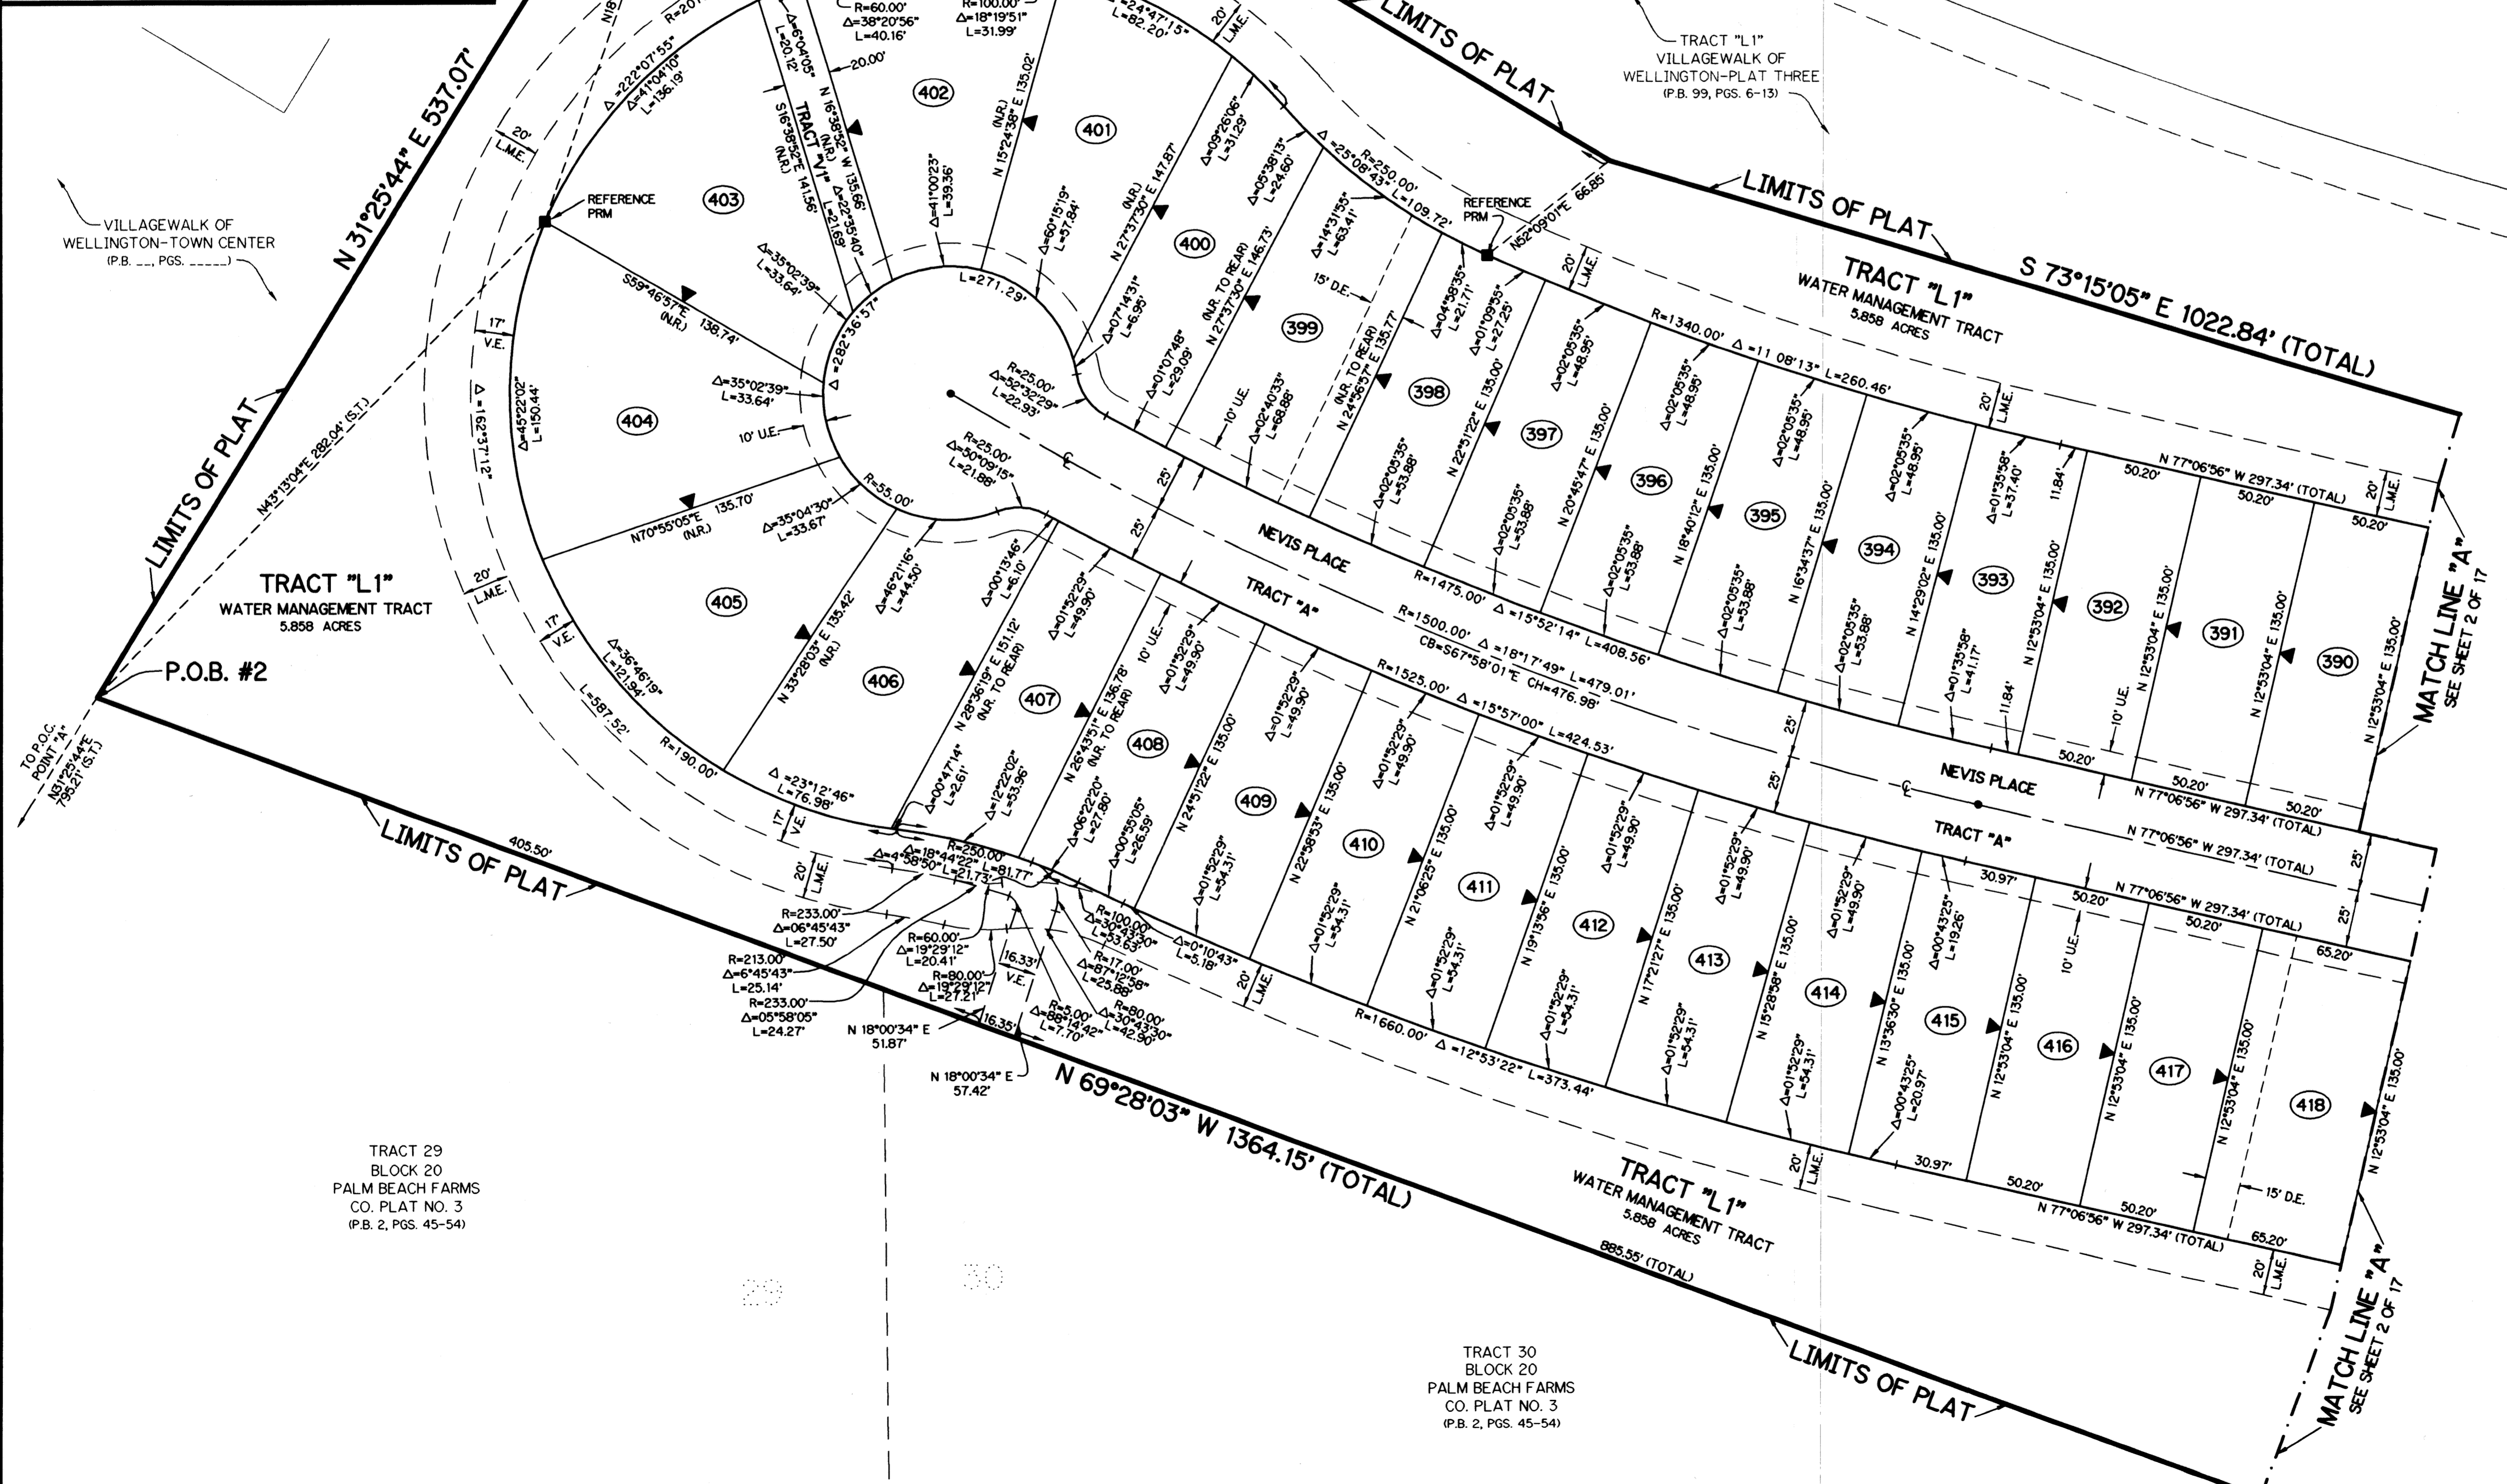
R=60.00'
Δ=38°20'56"
L=40.16'
R=100.00'
Δ=18°19'51"
L=31.99'
Δ=24°47'15"
L=82.20'
LIMITS OF PLAT
TRACT "L1"
VILLAGEWALK OF
WELLINGTON-PLAT THREE
(P.B. 99, PGS. 6-13)

N 31°25'44" E 537.07'

VILLAGEWALK OF
WELLINGTON-TOWN CENTER
(P.B. __, PGS. _____)

Δ=222°07'55"
Δ=41°04'10"
L=136.19'
Δ=6°04'05"
L=20.12'
20.00'
N 16°38'52" W 135.66'
S16°38'52"E 141.56'
(N.R.)
TRACT "L1"
Δ=22°35'40"
L=21.69'
402
401
(N.R.)
N 15°24'38" E 135.02'
403
REFERENCE PRM
20' L.M.E.
Δ=41°00'23"
L=39.36'
Δ=60°15'19"
L=57.84'
(N.R.)
N 27°37'30" E 147.87'
Δ=09°26'06"
L=31.29'
Δ=05°38'13"
L=24.60'
Δ=25°08'43"
R=250.00'
L=109.72'
REFERENCE PRM
N52°09'01"E 66.85'
LIMITS OF PLAT
S 73°15'05" E 1022.84' (TOTAL)
TRACT "L1"
WATER MANAGEMENT TRACT
5.858 ACRES
400
Δ=35°02'39"
L=33.64'
L=271.29'
Δ=282°36'57"
S59°46'57"E
(N.R.)
138.74'
Δ=14°31'55"
L=63.41'
15' D.E.
Δ=04°38'35"
L=21.71'
Δ=01°09'55"
L=27.25'
399
(N.R. TO REAR)
N 27°37'30" E 146.73'
Δ=07°14'31"
L=6.95'
R=1340.00' Δ = 11 08'13" L=260.46'
17' V.E.
Δ=162°37'12"
Δ=45°22'02"
L=150.44'
Δ=35°02'39"
L=33.64'
404
10' U.E.
R=25.00'
Δ=52°32'29"
L=22.93'
Δ=01°07'46"
L=29.09
10' U.E.
Δ=02°40'33"
L=68.88'
(N.R. TO REAR)
N 24°56'57" E 135.77'
398
Δ=02°05'35"
L=48.95'
397
N 22°51'22" E 135.00'
Δ=02°05'35"
L=48.95'
Δ=02°05'35"
L=48.95'
Δ=02°05'35"
L=48.95'
20' L.M.E.
N43°13'04"E 282.04' (S.T.)
LIMITS OF PLAT
R=25.00'
Δ=30°09'15"
L=21.88'
25'
25'
Δ=02°05'35"
L=53.88'
Δ=02°05'35"
L=53.88'
N 20°45'47" E 135.00'
396
N 18°40'12" E 135.00'
395
N 16°34'37" E 135.00'
394
Δ=01°35'58"
L=37.40'
11.84'
N 77°06'56" W 297.34' (TOTAL)
50.20'
50.20'
50.20'
20' L.M.E.
Δ=35°04'30"
L=33.67'
N70°55'05"E
(N.R.)
135.70'
R=55.00'
NEVIS PLACE
TRACT "A"
R=1475.00' Δ =15°52'14" L=408.56'
R=1500.00' Δ = 18°17'49" L=479.01'
CB=S67°58'01"E CH=476.98'
Δ=02°05'35"
L=53.88'
Δ=02°05'35"
L=53.88'
N 14°29'02" E 135.00'
393
N 12°53'04" E 135.00'
392
391
390
N 12°53'04" E 135.00'
N 12°53'04" E 135.00'
N 12°53'04" E 135.00'
MATCH LINE "A"
SEE SHEET 2 OF 17
TRACT "L1"
WATER MANAGEMENT TRACT
5.858 ACRES
20' L.M.E.
405
Δ=46°21'16"
L=44.30'
Δ=00°13'46"
L=6.10'
Δ=01°52'29"
L=49.90'
10' U.E.
Δ=01°52'29"
L=49.90'
Δ=01°52'29"
L=49.90'
R=1525.00' Δ =15°57'00" L=424.53'
Δ=02°05'35"
L=53.88'
Δ=01°35'58"
L=41.17'
11.84'
10' U.E.
50.20'
P.O.B. #2
17' V.E.
Δ=36°46'19"
L=121.94'
L=587.52'
N 33°28'03" E 135.42'
(N.R.)
406
N 28°36'19" E 151.12'
(N.R. TO REAR)
407
N 26°43'51" E 136.78'
(N.R. TO REAR)
408
N 24°51'22" E 135.00'
409
Δ=01°52'29"
L=49.90'
Δ=01°52'29"
L=49.90'
25'
25'
NEVIS PLACE
N 77°06'56" W 297.34' (TOTAL)
50.20'
50.20'
TO P.O.C.
POINT "A"
N31°25'44"E
795.21' (S.T.)
R=190.00'
Δ =23°12'46"
L=76.98'
17' V.E.
Δ=00°47'14"
L=2.61'
Δ=12°22'02"
L=53.96'
Δ=06°22'20"
L=27.80'
Δ=00°55'05"
L=26.59'
N 22°58'53" E 135.00'
410
Δ=01°52'29"
L=49.90'
Δ=01°52'29"
L=49.90'
Δ=01°52'29"
L=49.90'
TRACT "A"
N 77°06'56" W 297.34' (TOTAL)
25'
LIMITS OF PLAT
405.50'
20' L.M.E.
Δ=18°44'22"
Δ=4°58'50"
R=250.00'
L=21.73'
L=81.77'
R=100.00'
Δ=30°43'30"
L=53.63'
Δ=0°10'43"
L=5.18'
Δ=01°52'29"
L=54.31'
Δ=01°52'29"
L=54.31'
N 21°06'25" E 135.00'
411
N 19°13'56" E 135.00'
412
N 17°21'27" E 135.00'
413
N 15°28'58" E 135.00'
414
Δ=01°52'29"
L=49.90'
Δ=00°43'25"
L=19.26'
30.97'
N 13°36'30" E 135.00'
415
N 12°53'04" E 135.00'
416
10' U.E.
50.20'
50.20'
N 77°06'56" W 297.34' (TOTAL)
25'
65.20'
R=233.00'
Δ=06°45'43"
L=27.50'
R=60.00'
Δ=19°29'12"
L=20.41'
16.33'
V.E.
R=17.00'
Δ=87°12'58"
L=25.88'
R=213.00'
Δ=6°45'43"
L=25.14'
R=80.00'
Δ=19°29'12"
L=27.21'
R=233.00'
Δ=05°58'05"
L=24.27'
R=5.00'
Δ=88°14'42"
L=7.70'
R=80.00'
Δ=30°43'30"
L=42.90'
16.35'
20' L.M.E.
R=1660.00' Δ =12°53'22" L=373.44'
Δ=01°52'29"
L=54.31'
Δ=01°52'29"
L=54.31'
Δ=01°52'29"
L=54.31'
Δ=01°52'29"
L=54.31'
Δ=00°43'25"
L=20.97'
N 12°53'04" E 135.00'
417
N 12°53'04" E 135.00'
418
N 12°53'04" E 135.00'
N 18°00'34" E
51.87'
N 18°00'34" E
57.42'
N 69°28'03" W 1364.15' (TOTAL)
TRACT "L1"
WATER MANAGEMENT TRACT
5.858 ACRES
20' L.M.E.
30.97'
50.20'
50.20'
15' D.E.
N 77°06'56" W 297.34' (TOTAL)
65.20'
20' L.M.E.
885.55' (TOTAL)
TRACT 29
BLOCK 20
PALM BEACH FARMS
CO. PLAT NO. 3
(P.B. 2, PGS. 45-54)
29
30
LIMITS OF PLAT
TRACT 30
BLOCK 20
PALM BEACH FARMS
CO. PLAT NO. 3
(P.B. 2, PGS. 45-54)
MATCH LINE "A"
SEE SHEET 2 OF 17